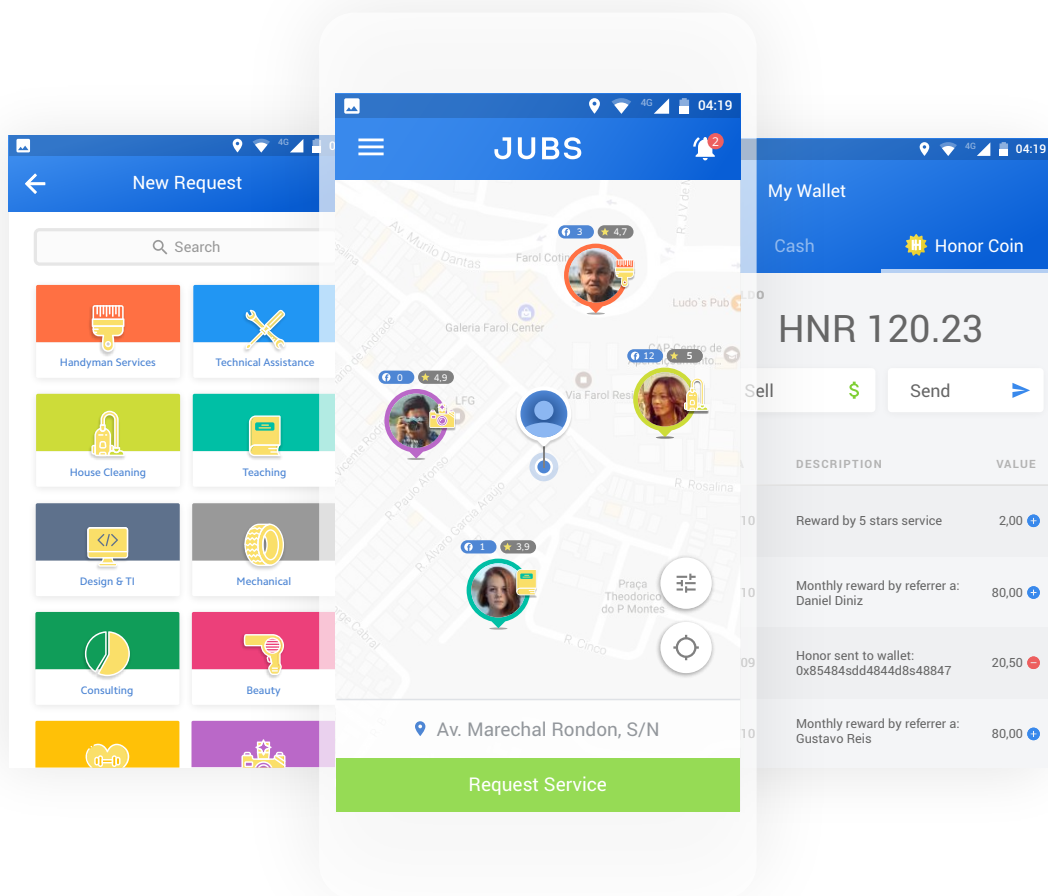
4G 0

New Request

Search

Handyman Services

Technical Assistance

House Cleaning

Teaching

Design & TI

Mechanical

Consulting

Beauty

4G 04:19

JUBS

2

Av. Murilo Dantas

Farol Cotin

3 4,7

Ludo's Pub

Galeria Farol Center

12 5

0 4,9

LFG

Via Farol Res

R. Rosalina

R. Paulo Afonso

R. Alvaro Garcia Araujo

1 3,9

Praça Theodorico de P Montes

R. Cinco

Av. Marechal Rondon, S/N

Request Service

4G 04:19

My Wallet

Cash

Honor Coin

HNR 120.23

Sell

Send

DESCRIPTION

VALUE

Reward by 5 stars service

2,00

Monthly reward by referrer a: Daniel Diniz

80,00

Honor sent to wallet: 0x85484sdd4844d8s48847

20,50

Monthly reward by referrer a: Gustavo Reis

80,00